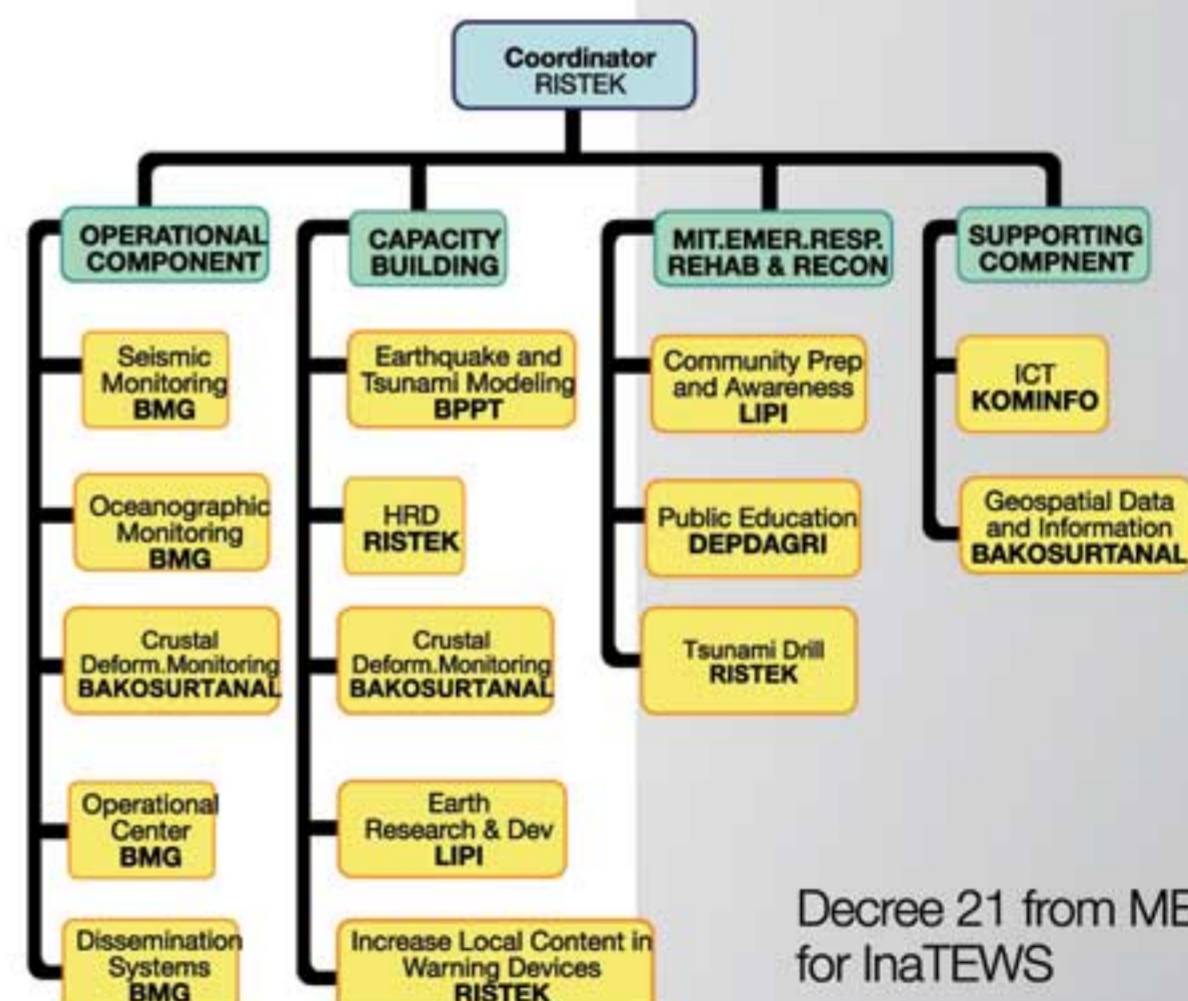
Coordinator
RISTEK

OPERATIONAL COMPONENT

Seismic Monitoring
BMG

Oceanographic Monitoring
BMG

Crustal Deform.Monitoring
BAKOSURTANAL

Operational Center
BMG

Dissemination Systems
BMG

CAPACITY BUILDING

Earthquake and Tsunami Modeling
BPPT

HRD
RISTEK

Crustal Deform.Monitoring
BAKOSURTANAL

Earth Research & Dev
LIPI

Increase Local Content in Warning Devices
RISTEK

MIT.EMER.RESP. REHAB & RECON

Community Prep and Awareness
LIPI

Public Education
DEPDAGRI

Tsunami Drill
RISTEK

SUPPORTING COMPNENT

ICT
KOMINFO

Geospatial Data and Information
BAKOSURTANAL

Decree 21 from ME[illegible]
for InaTEWS